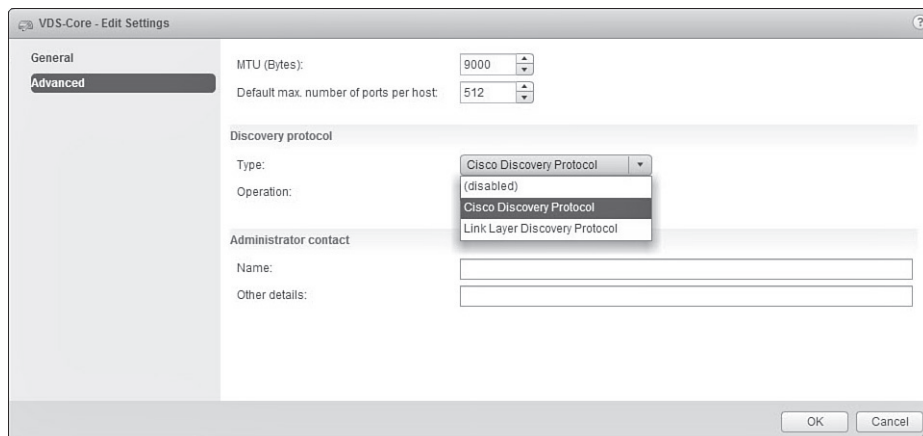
VDS-Core - Edit Settings

?

General

Advanced

MTU (Bytes): 9000

Default max. number of ports per host: 512

Discovery protocol

Type: Cisco Discovery Protocol

Operation:

(disabled)

Cisco Discovery Protocol

Link Layer Discovery Protocol

Administrator contact

Name:

Other details:

OK

Cancel